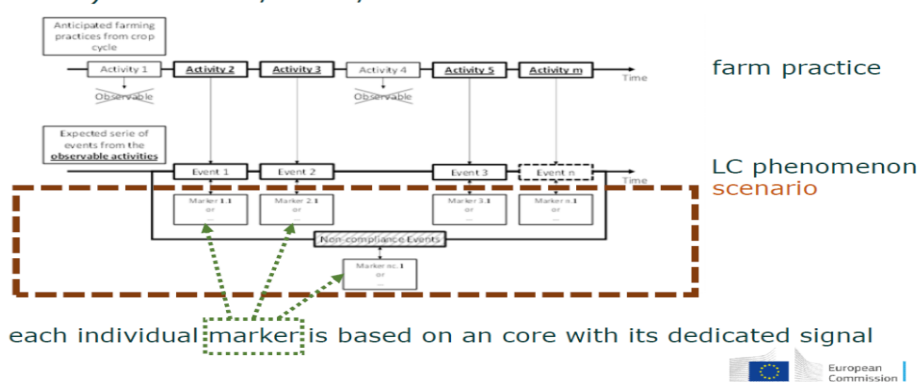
Anticipated farming practices from crop cycle

Activity 1
Activity 2
Activity 3
Activity 4
Activity 5
Activity m
Time

Observable
Observable

farm practice

Expected serie of events from the observable activities

Event 1
Event 2
Event 3
Event n
Time

LC phenomenon
scenario

Marker 1.1 or ...
Marker 2.1 or ...
Marker 3.1 or ...
Marker n.1 or ...

Non compliance Events

Marker nc.1 or ...

each individual marker is based on an core with its dedicated signal

European Commission